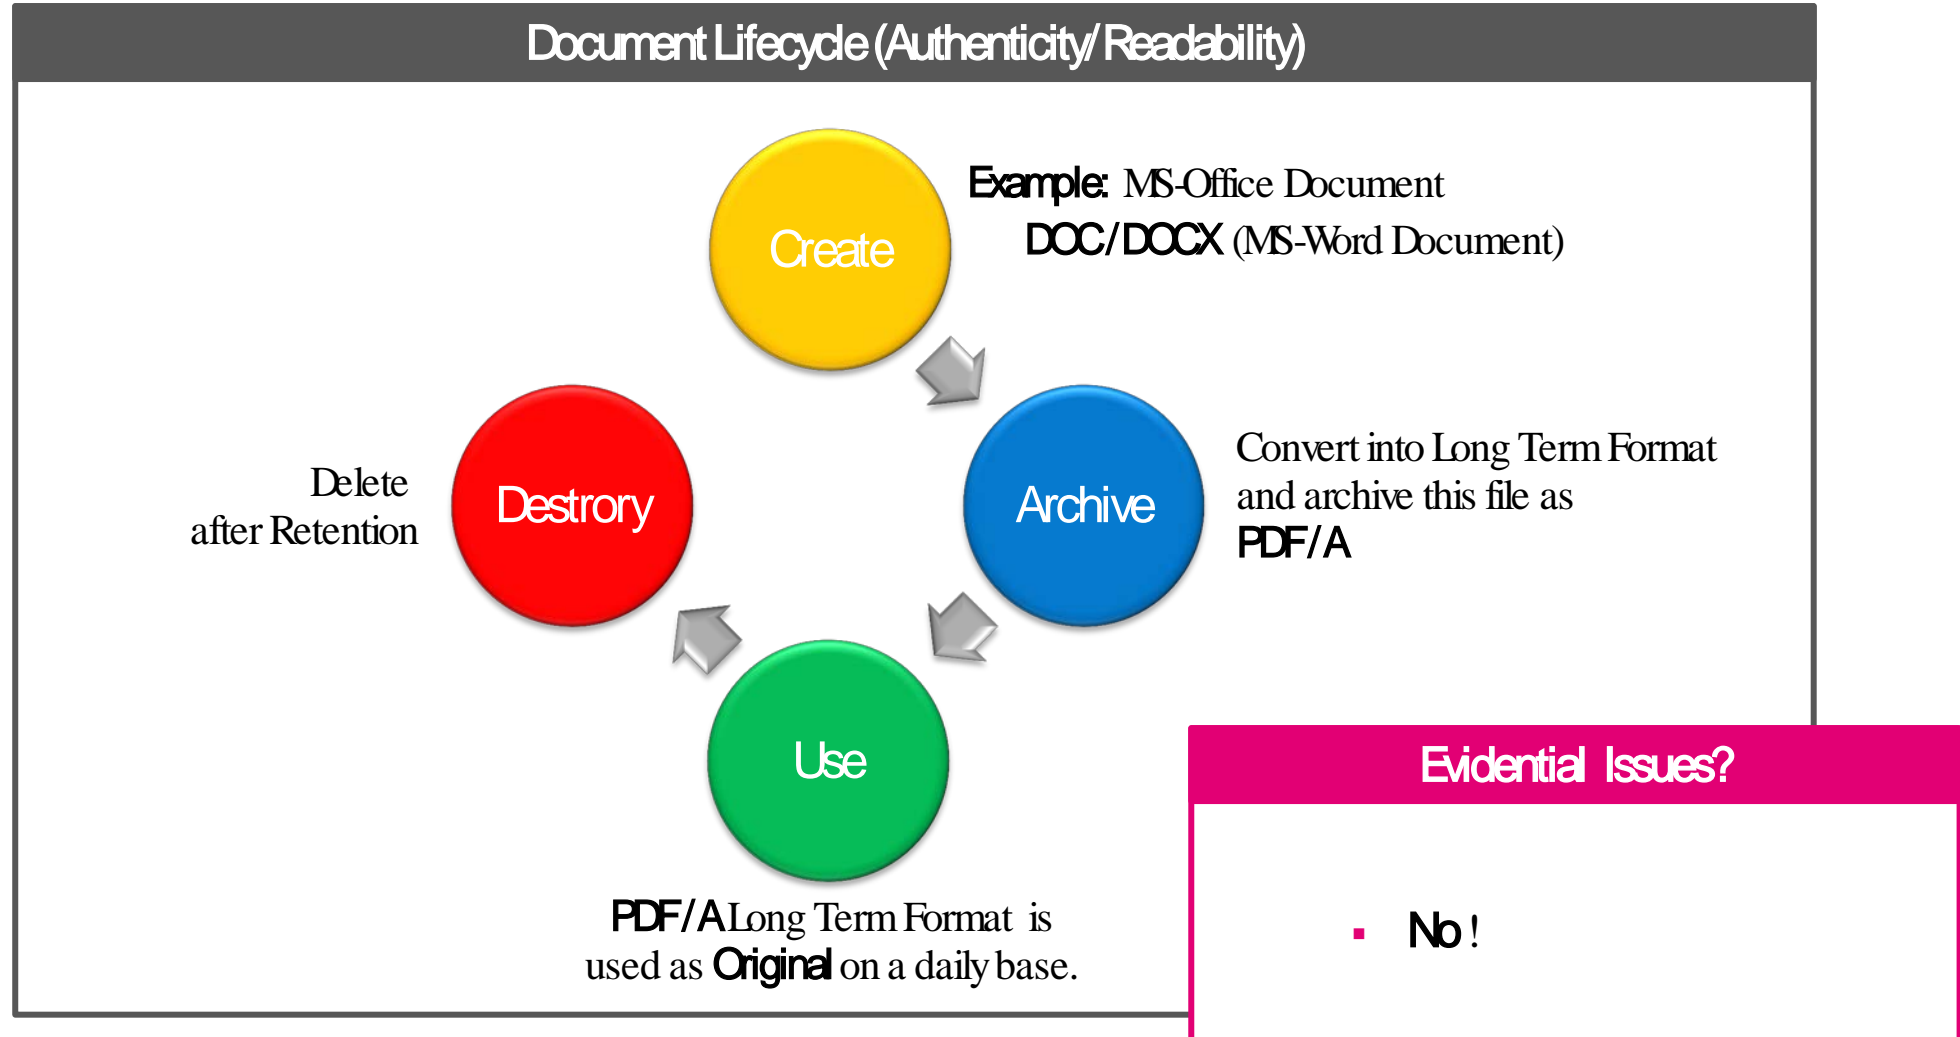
Document Lifecycle (Authenticity/Readability)

Create

Example: MS-Office Document
DOC/DOCX (MS-Word Document)

Archive

Convert into Long Term Format and archive this file as PDF/A

Use

PDF/A Long Term Format is used as Original on a daily base.

Destrory

Delete after Retention

Evidential Issues?

▪ No!